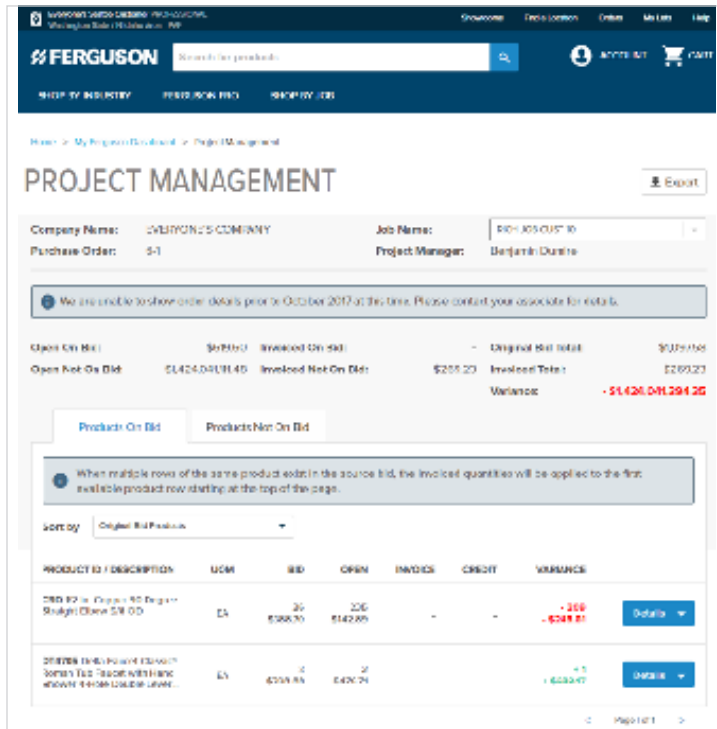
Everyone's Sample Customer PROFESSIONAL Washington State Wholesale Inc. WP

Showrooms Find a Location Orders My Lists Help

FERGUSON

Search for products

ACCOUNT CART

SHOP BY INDUSTRY FERGUSON PRO SHOP BY JOB

Home > My Ferguson Dashboard > Project Management

PROJECT MANAGEMENT

Export

Company Name: EVERYONE'S COMPANY
Purchase Order: 5-1

Job Name: PROJ JOB CUST 10
Project Manager: Benjamin Dumire

We are unable to show order details prior to October 2017 at this time. Please contact your associate for details.

Open On Bid: $670.50
Open Not On Bid: $1,424,040,111.45
Invoiced On Bid: -
Invoiced Not On Bid: $265.23
Original Bid Total: $1,079.58
Invoiced Total: $265.23
Variance: - $1,424,041,394.35

Products On Bid

Products Not On Bid

When multiple rows of the same product exist in the source bid, the invoiced quantities will be applied to the first available product row starting at the top of the page.

Sort by Original Bid Products

| PRODUCT ID / DESCRIPTION | UOM | BID | OPEN | INVOICE | CREDIT | VARIANCE | |
|---|---|---|---|---|---|---|---|
| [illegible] Copper 90 Degree Straight Elbow 5/8 OD | EA | 36 $388.70 | 235 $142.85 | - | - | - 200 - $245.81 | Details |
| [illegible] Roman Tub Faucet with Hand shower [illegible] | EA | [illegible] $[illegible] | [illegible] $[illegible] | | | + 1 + $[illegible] | Details |

Page 1 of 1